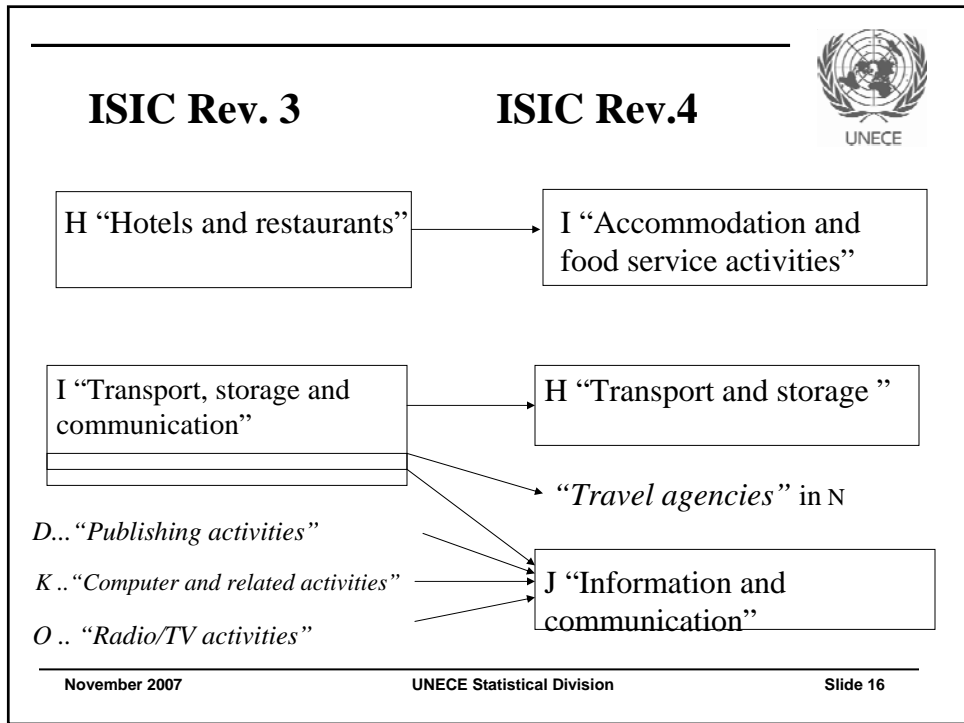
UNECE

ISIC Rev. 3

ISIC Rev.4

H “Hotels and restaurants”

I “Accommodation and food service activities”

I “Transport, storage and communication”

H “Transport and storage ”

*“Travel agencies”* in N

*D...“Publishing activities”*

*K ..“Computer and related activities”*

*O .. “Radio/TV activities”*

J “Information and communication”

November 2007

UNECE Statistical Division

Slide 16